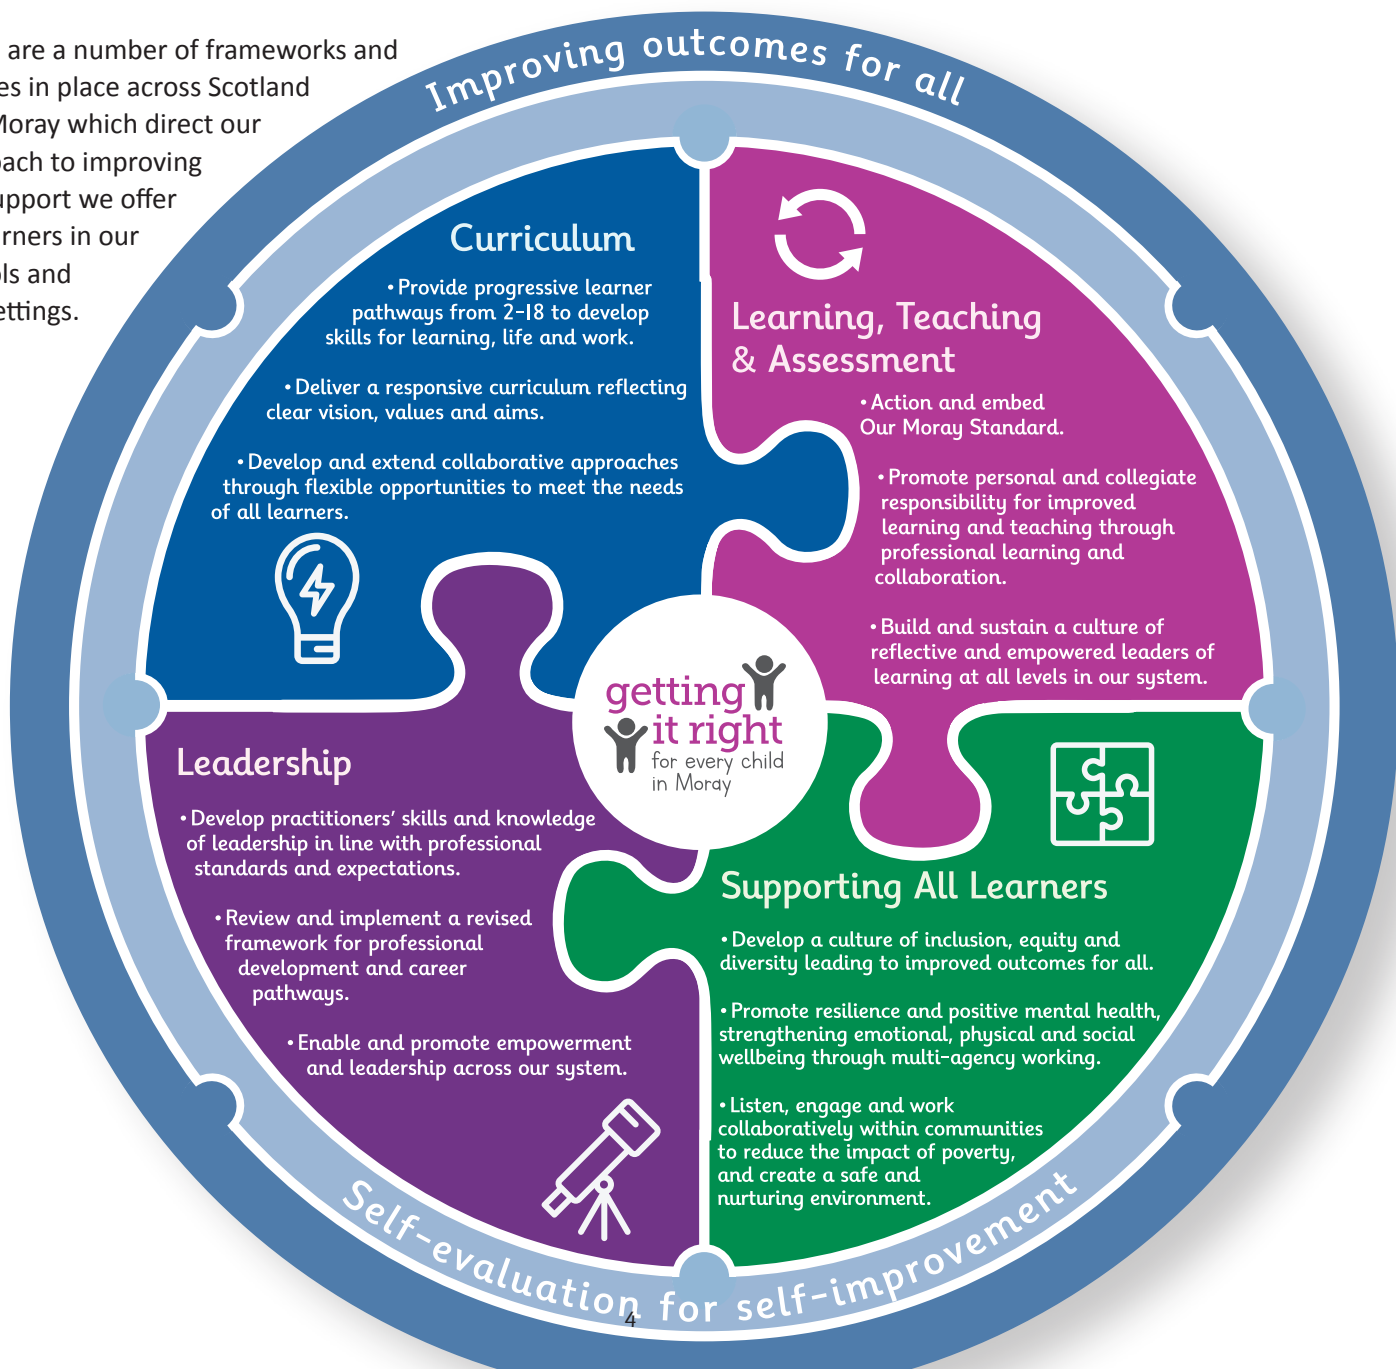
are a number of frameworks and es in place across Scotland Moray which direct our oach to improving upport we offer rners in our ols and ettings.

Improving outcomes for all

Curriculum

• Provide progressive learner pathways from 2-18 to develop skills for learning, life and work.

• Deliver a responsive curriculum reflecting clear vision, values and aims.

• Develop and extend collaborative approaches through flexible opportunities to meet the needs of all learners.

Learning, Teaching & Assessment

• Action and embed Our Moray Standard.

• Promote personal and collegiate responsibility for improved learning and teaching through professional learning and collaboration.

• Build and sustain a culture of reflective and empowered leaders of learning at all levels in our system.

getting it right for every child in Moray

Leadership

• Develop practitioners' skills and knowledge of leadership in line with professional standards and expectations.

• Review and implement a revised framework for professional development and career pathways.

• Enable and promote empowerment and leadership across our system.

Supporting All Learners

• Develop a culture of inclusion, equity and diversity leading to improved outcomes for all.

• Promote resilience and positive mental health, strengthening emotional, physical and social wellbeing through multi-agency working.

• Listen, engage and work collaboratively within communities to reduce the impact of poverty, and create a safe and nurturing environment.

Self-evaluation for self-improvement

4